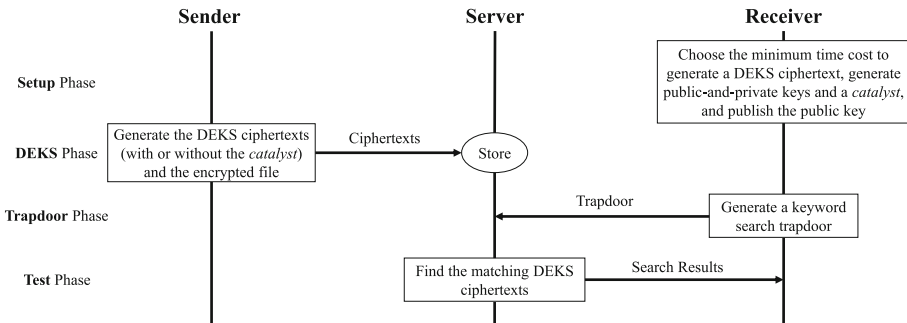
Sender

Server

Receiver

Setup Phase

Choose the minimum time cost to generate a DEKS ciphertext, generate public-and-private keys and a catalyst, and publish the public key

DEKS Phase

Generate the DEKS ciphertexts (with or without the catalyst) and the encrypted file

Ciphertexts

Store

Trapdoor Phase

Trapdoor

Generate a keyword search trapdoor

Test Phase

Find the matching DEKS ciphertexts

Search Results